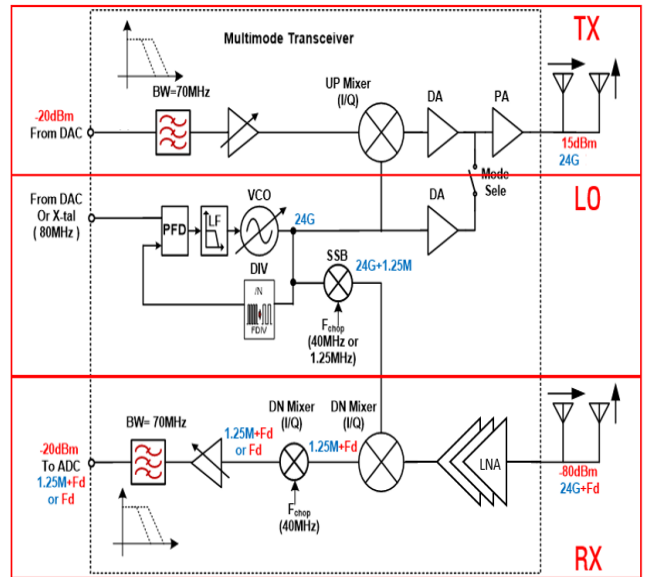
TX

Multimode Transceiver

BW=70MHz

UP Mixer (I/Q)

DA

PA

-20dBm From DAC

15dBm 24G

Mode Sele

LO

From DAC Or X-tal ( 80MHz )

PFD

LF

VCO

24G

DA

DIV

SSB

24G+1.25M

/N

PDIV

$F_{chop}$ (40MHz or 1.25MHz)

BW= 70MHz

DN Mixer (I/Q)

DN Mixer (I/Q)

1.25M+Fd or Fd

1.25M+Fd

-20dBm To ADC 1.25M+Fd or Fd

LNA

-80dBm 24G+Fd

$F_{chop}$ (40MHz)

RX